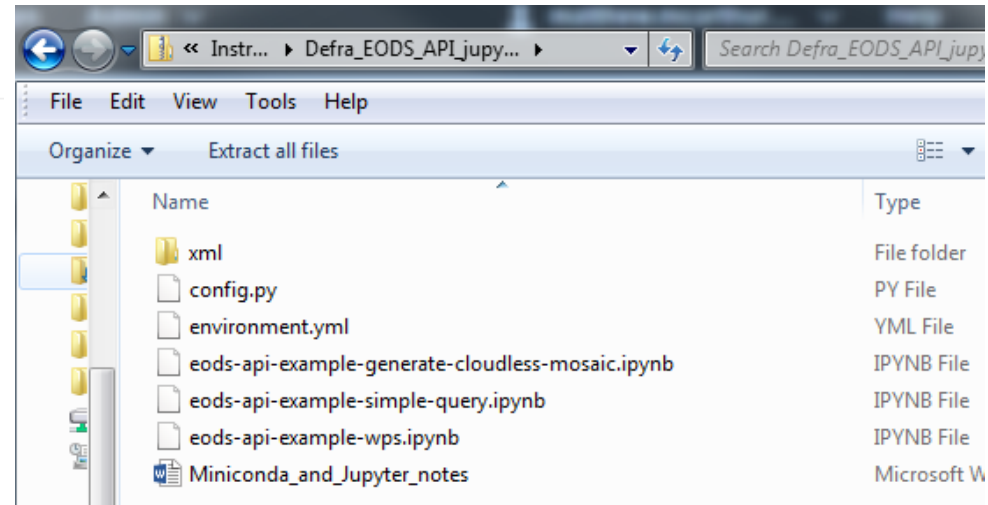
« Instr... ▸ Defra_EODS_API_jupy... ▸

Search Defra_EODS_API_jupy

File Edit View Tools Help

Organize ▾ Extract all files

| Name | Type |
|---|---|
| xml | File folder |
| config.py | PY File |
| environment.yml | YML File |
| eods-api-example-generate-cloudless-mosaic.ipynb | IPYNB File |
| eods-api-example-simple-query.ipynb | IPYNB File |
| eods-api-example-wps.ipynb | IPYNB File |
| Miniconda_and_Jupyter_notes | Microsoft W |